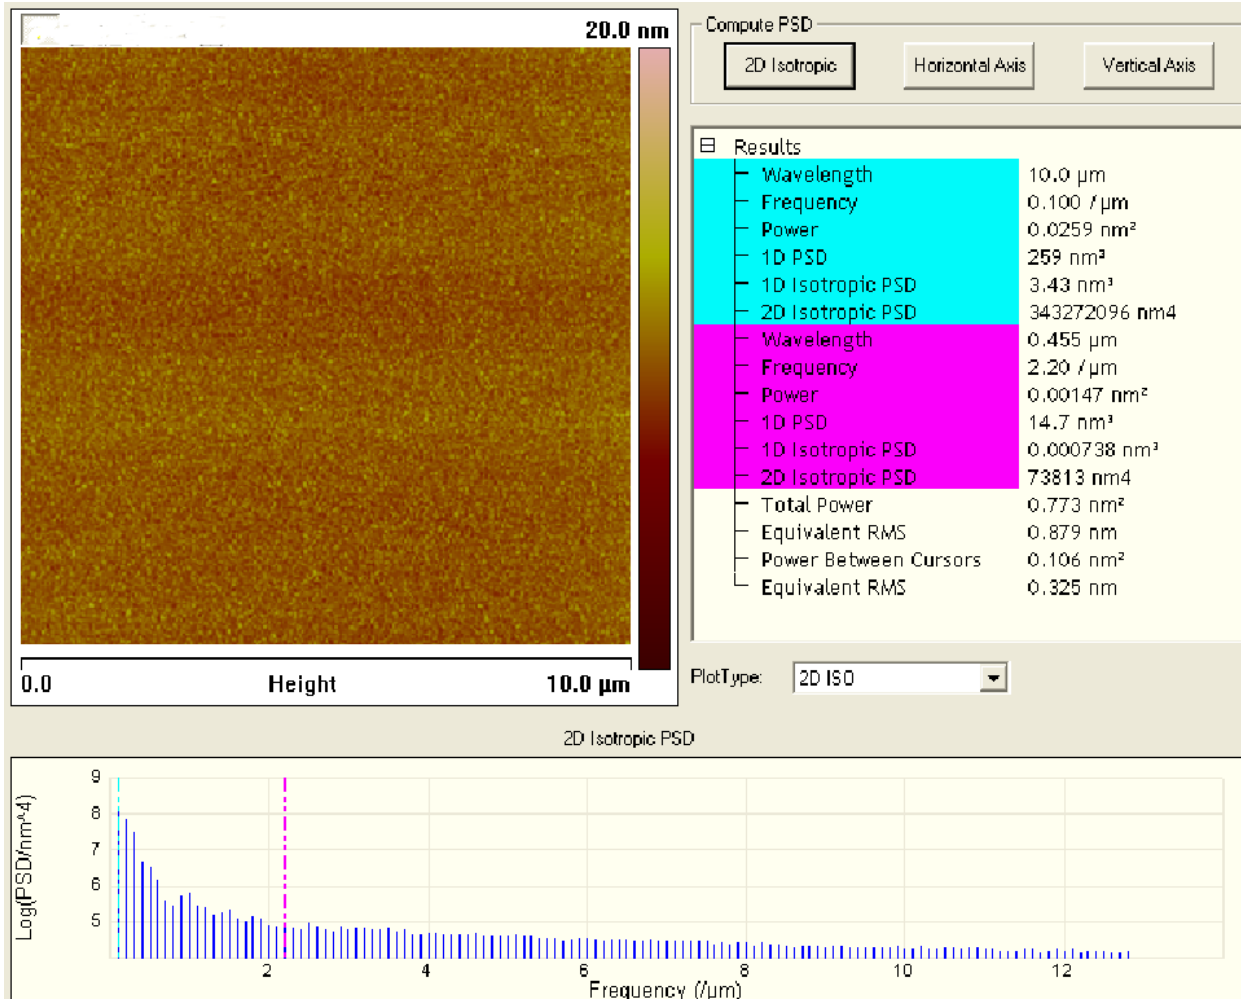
20.0 nm

0.0 Height 10.0 µm

Compute PSD

2D Isotropic

Horizontal Axis

Vertical Axis

Results

| | |
|---|---|
| Wavelength | 10.0 µm |
| Frequency | 0.100 /µm |
| Power | 0.0259 nm² |
| 1D PSD | 259 nm³ |
| 1D Isotropic PSD | 3.43 nm³ |
| 2D Isotropic PSD | 343272096 nm4 |
| Wavelength | 0.455 µm |
| Frequency | 2.20 /µm |
| Power | 0.00147 nm² |
| 1D PSD | 14.7 nm³ |
| 1D Isotropic PSD | 0.000738 nm³ |
| 2D Isotropic PSD | 73813 nm4 |
| Total Power | 0.773 nm² |
| Equivalent RMS | 0.879 nm |
| Power Between Cursors | 0.106 nm² |
| Equivalent RMS | 0.325 nm |

PlotType: 2D ISO

2D Isotropic PSD

Log(PSD/nm^4)

9
8
7
6
5

2 4 6 8 10 12

Frequency (/µm)